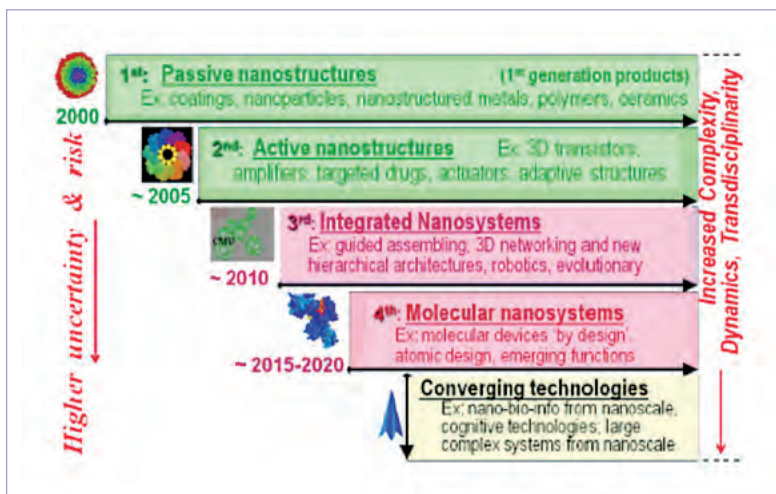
2000

$1^{st}$: Passive nanostructures ($1^{st}$ generation products)
Ex: coatings, nanoparticles, nanostructured metals, polymers, ceramics

~ 2005

$2^{nd}$: Active nanostructures Ex: 3D transistors, amplifiers, targeted drugs, actuators, adaptive structures

CMU

~ 2010

$3^{rd}$: Integrated Nanosystems
Ex: guided assembling; 3D networking and new hierarchical architectures, robotics, evolutionary

~ 2015-2020

$4^{th}$: Molecular nanosystems
Ex: molecular devices 'by design', atomic design, emerging functions

Converging technologies
Ex: nano-bio-info from nanoscale, cognitive technologies; large complex systems from nanoscale

Higher uncertainty & risk

Increased Complexity, Dynamics, Transdisciplinarity